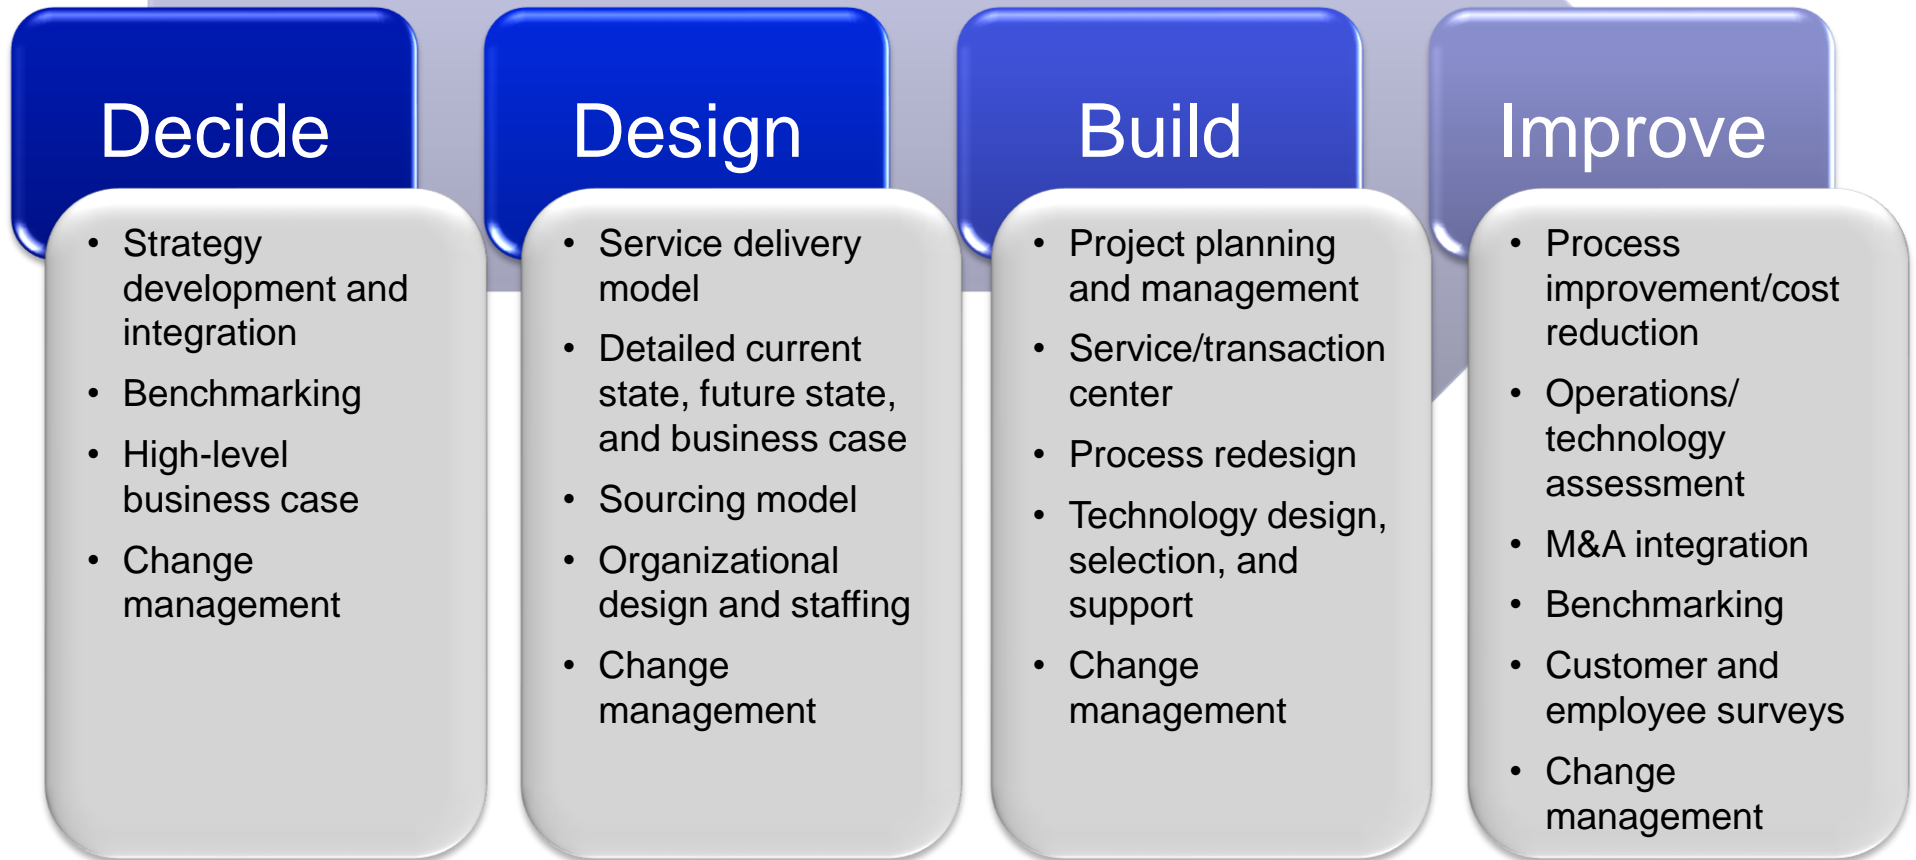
Decide

- Strategy development and integration
- Benchmarking
- High-level business case
- Change management

Design

- Service delivery model
- Detailed current state, future state, and business case
- Sourcing model
- Organizational design and staffing
- Change management

Build

- Project planning and management
- Service/transaction center
- Process redesign
- Technology design, selection, and support
- Change management

Improve

- Process improvement/cost reduction
- Operations/ technology assessment
- M&A integration
- Benchmarking
- Customer and employee surveys
- Change management